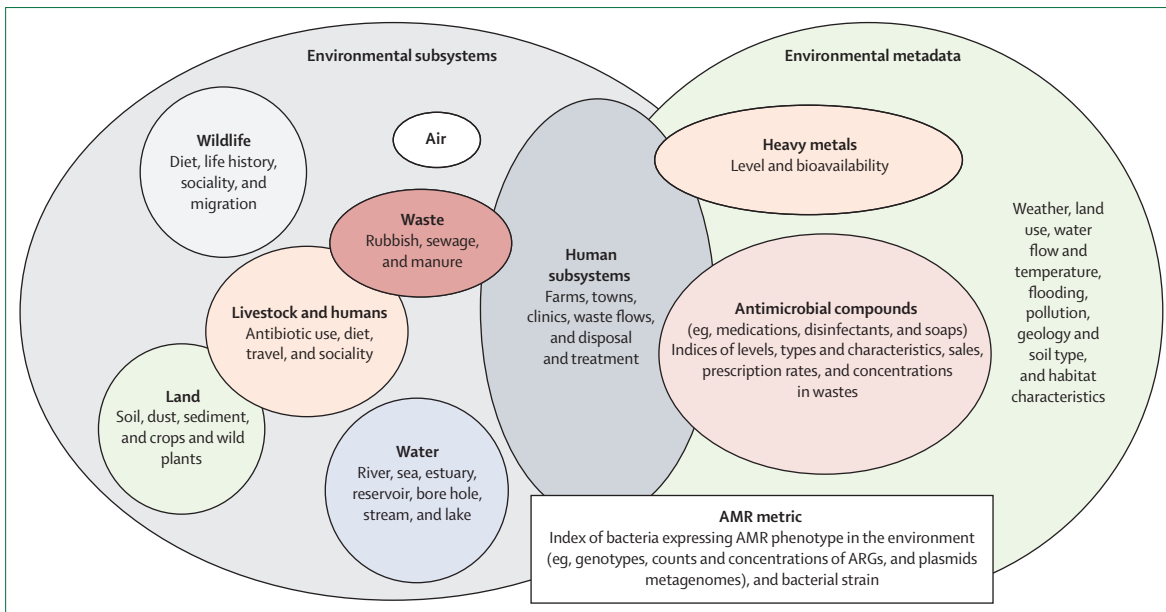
Environmental subsystems

Environmental metadata

Wildlife
Diet, life history, sociality, and migration

Air

Heavy metals
Level and bioavailability

Weather, land use, water flow and temperature, flooding, pollution, geology and soil type, and habitat characteristics

Waste
Rubbish, sewage, and manure

Human subsystems
Farms, towns, clinics, waste flows, and disposal and treatment

Livestock and humans
Antibiotic use, diet, travel, and sociality

Antimicrobial compounds
(eg, medications, disinfectants, and soaps)
Indices of levels, types and characteristics, sales, prescription rates, and concentrations in wastes

Land
Soil, dust, sediment, and crops and wild plants

Water
River, sea, estuary, reservoir, bore hole, stream, and lake

AMR metric
Index of bacteria expressing AMR phenotype in the environment (eg, genotypes, counts and concentrations of ARGs, and plasmids metagenomes), and bacterial strain